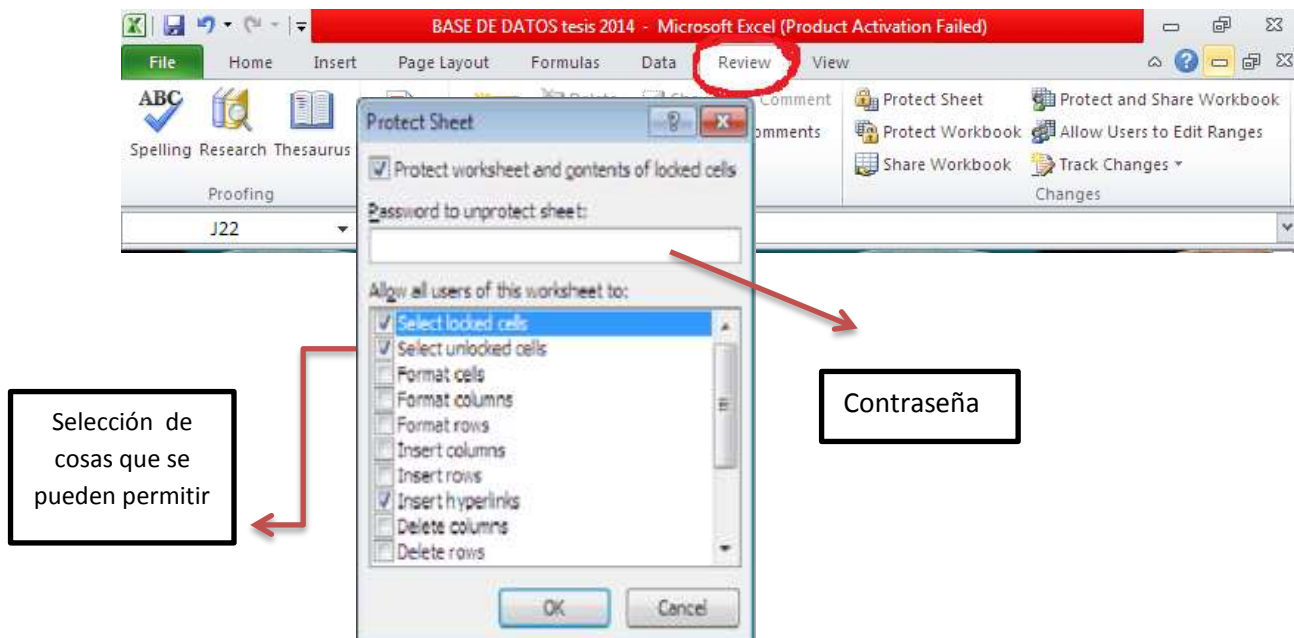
BASE DE DATOS tesis 2014 - Microsoft Excel (Product Activation Failed)

File Home Insert Page Layout Formulas Data Review View

ABC Spelling Research Thesaurus

Proofing

Comment
omments

Protect Sheet
Protect Workbook
Share Workbook

Protect and Share Workbook
Allow Users to Edit Ranges
Track Changes

Changes

J22

Protect Sheet

Protect worksheet and contents of locked cells

Password to unprotect sheet:

Allow all users of this worksheet to:

Select locked cells
Select unlocked cells
Format cells
Format columns
Format rows
Insert columns
Insert rows
Insert hyperlinks
Delete columns
Delete rows

OK Cancel

Contraseña

Selección de cosas que se pueden permitir